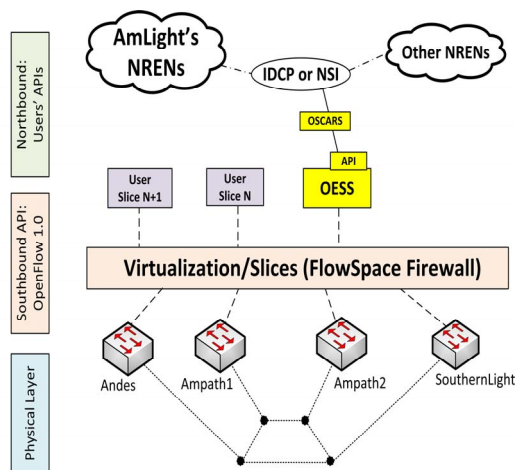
Northbound: Users' APIs

AmLight's NRENs

IDCP or NSI

Other NRENs

OSCARS

API

Southbound API: OpenFlow 1.0

User Slice N+1

User Slice N

OESS

Virtualization/Slices (FlowSpace Firewall)

Physical Layer

Andes

Ampath1

Ampath2

SouthernLight